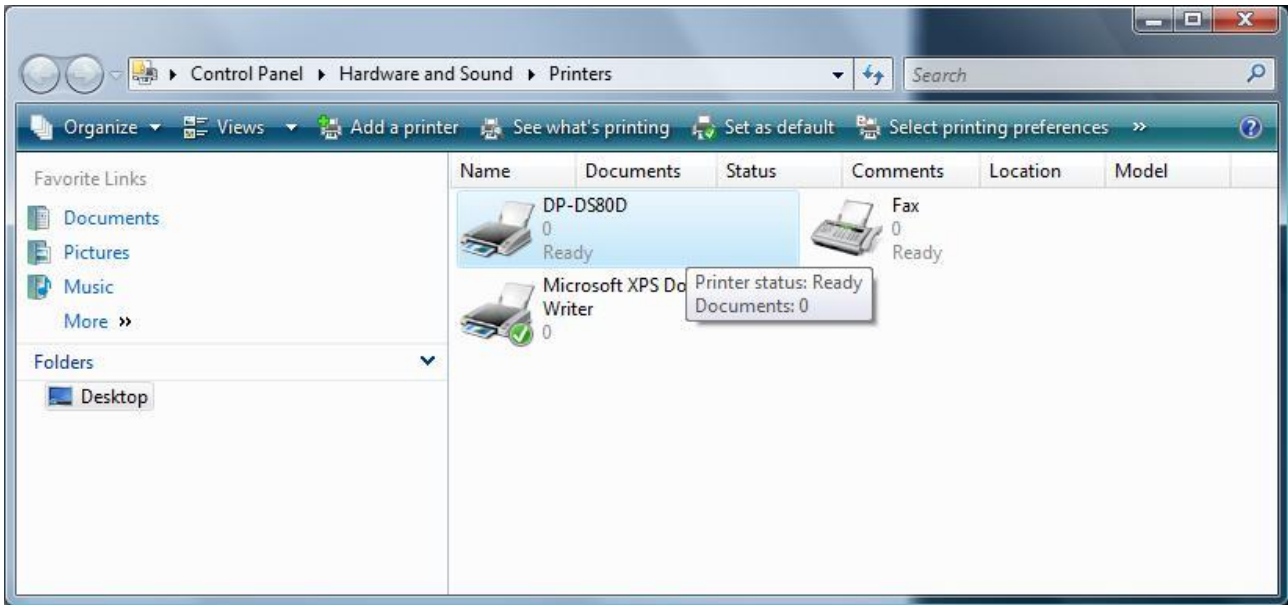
▸ Control Panel ▸ Hardware and Sound ▸ Printers

Search

Organize ▾ Views ▾ Add a printer See what's printing Set as default Select printing preferences »

Favorite Links

Documents

Pictures

Music

More »

Folders

Desktop

| Name | Documents | Status | Comments | Location | Model |
|---|---|---|---|---|---|

DP-DS80D
0
Ready

Fax
0
Ready

Microsoft XPS Do
Writer
0

Printer status: Ready
Documents: 0